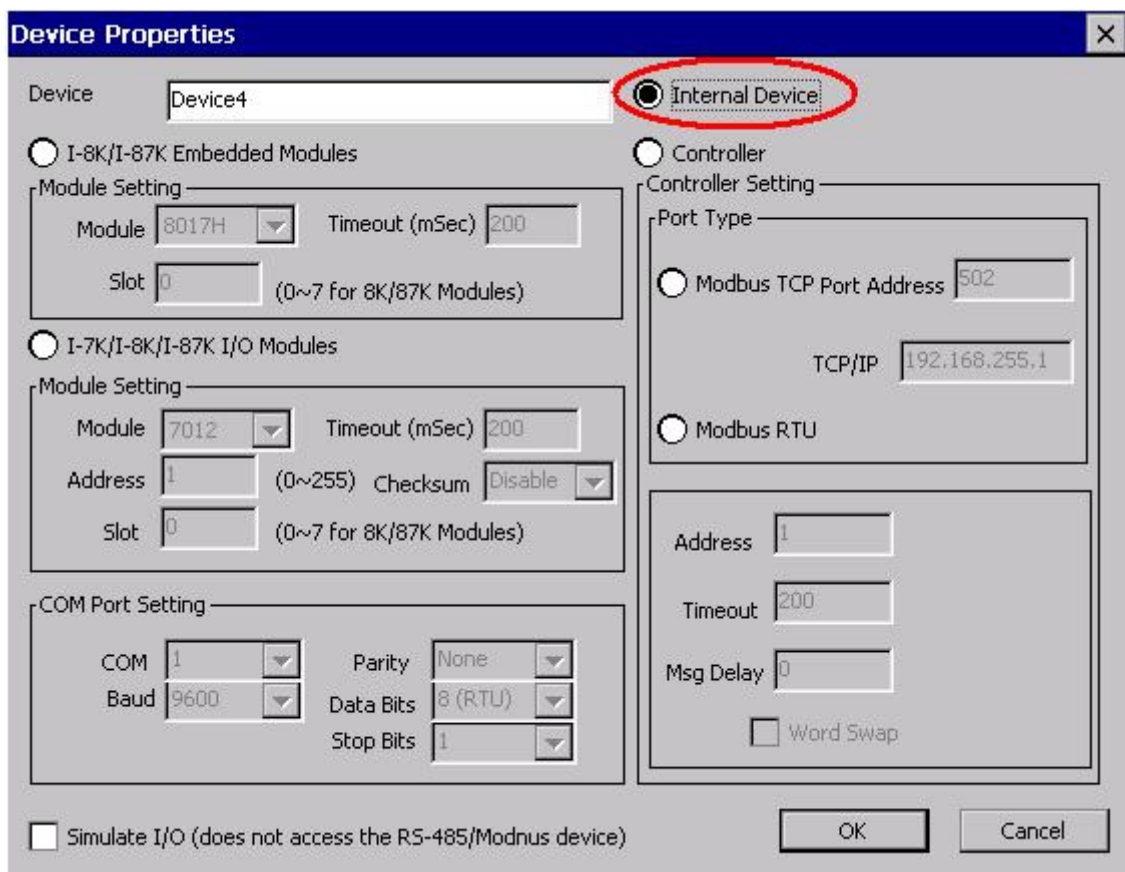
Device Properties

Device Device4

Internal Device

I-8K/I-87K Embedded Modules

Module Setting

Module 8017H

Timeout (mSec) 200

Slot 0

(0~7 for 8K/87K Modules)

I-7K/I-8K/I-87K I/O Modules

Module Setting

Module 7012

Timeout (mSec) 200

Address 1

(0~255)

Checksum Disable

Slot 0

(0~7 for 8K/87K Modules)

COM Port Setting

COM 1

Baud 9600

Parity None

Data Bits 8 (RTU)

Stop Bits 1

Controller

Controller Setting

Port Type

Modbus TCP Port Address 502

TCP/IP 192.168.255.1

Modbus RTU

Address 1

Timeout 200

Msg Delay 0

Word Swap

Simulate I/O (does not access the RS-485/Modnus device)

OK

Cancel